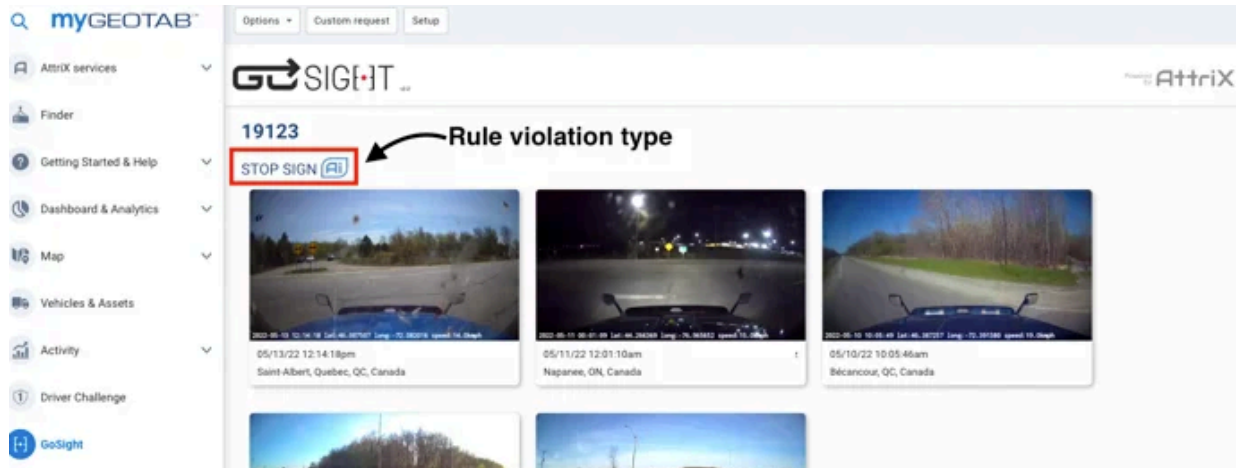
myGEOTAB

AttriX services

Finder

Getting Started & Help

Dashboard & Analytics

Map

Vehicles & Assets

Activity

Driver Challenge

GoSight

Options ▾ Custom request Setup

GOSIGHT

AttriX

19123

Rule violation type

STOP SIGN Ai

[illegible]

05/13/22 12:14:18pm
Saint-Albert, Quebec, QC, Canada

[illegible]

05/11/22 12:01:10am
Napanee, ON, Canada

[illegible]

05/10/22 10:05:46am
Bécancour, QC, Canada